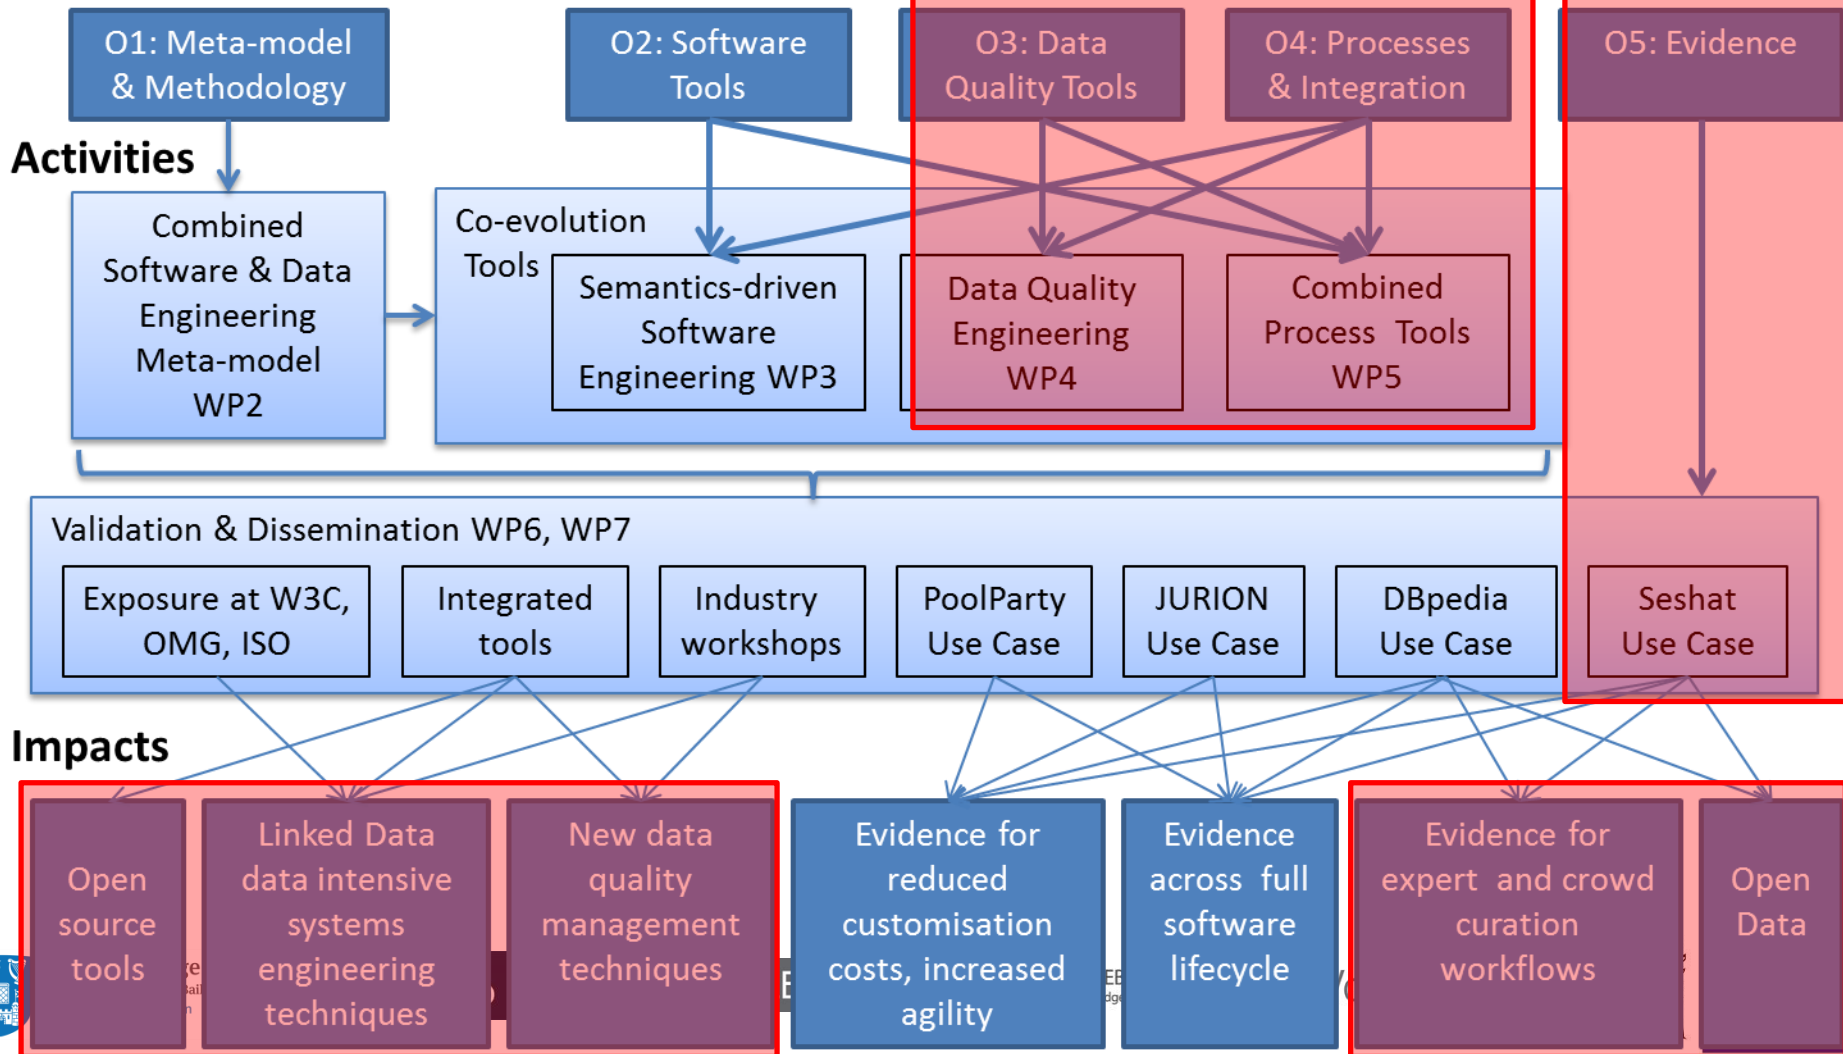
O1: Meta-model & Methodology

O2: Software Tools

O3: Data Quality Tools

O4: Processes & Integration

O5: Evidence

Activities

Combined Software & Data Engineering Meta-model WP2

Co-evolution Tools

Semantics-driven Software Engineering WP3

Data Quality Engineering WP4

Combined Process Tools WP5

Validation & Dissemination WP6, WP7

Exposure at W3C, OMG, ISO

Integrated tools

Industry workshops

PoolParty Use Case

JURION Use Case

DBpedia Use Case

Seshat Use Case

Impacts

Open source tools

Linked Data data intensive systems engineering techniques

New data quality management techniques

Evidence for reduced customisation costs, increased agility

Evidence across full software lifecycle

Evidence for expert and crowd curation workflows

Open Data